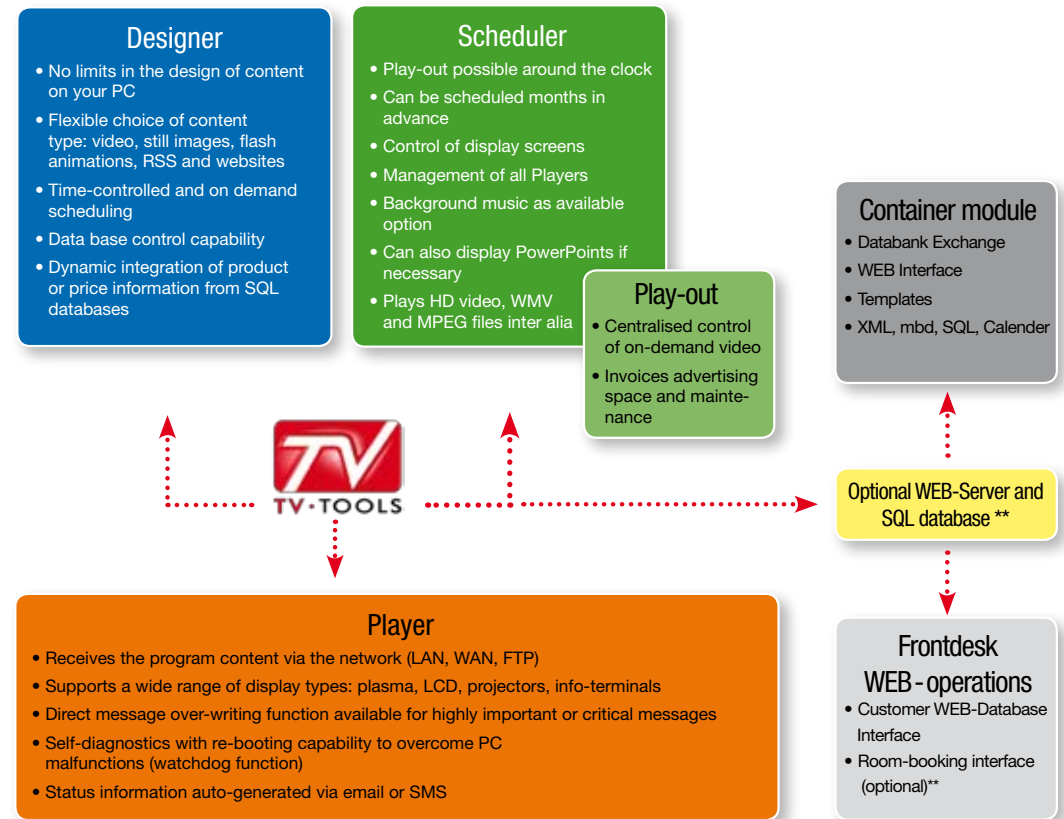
Designer

• No limits in the design of content on your PC
• Flexible choice of content type: video, still images, flash animations, RSS and websites
• Time-controlled and on demand scheduling
• Data base control capability
• Dynamic integration of product or price information from SQL databases

Scheduler

• Play-out possible around the clock
• Can be scheduled months in advance
• Control of display screens
• Management of all Players
• Background music as available option
• Can also display PowerPoints if necessary
• Plays HD video, WMV and MPEG files inter alia

Play-out

• Centralised control of on-demand video
• Invoices advertising space and maintenance

Container module

• Databank Exchange
• WEB Interface
• Templates
• XML, mbd, SQL, Calender

TV TV-TOOLS

Optional WEB-Server and SQL database **

Player

• Receives the program content via the network (LAN, WAN, FTP)
• Supports a wide range of display types: plasma, LCD, projectors, info-terminals
• Direct message over-writing function available for highly important or critical messages
• Self-diagnostics with re-booting capability to overcome PC malfunctions (watchdog function)
• Status information auto-generated via email or SMS

Frontdesk WEB-operations

• Customer WEB-Database Interface
• Room-booking interface (optional)**